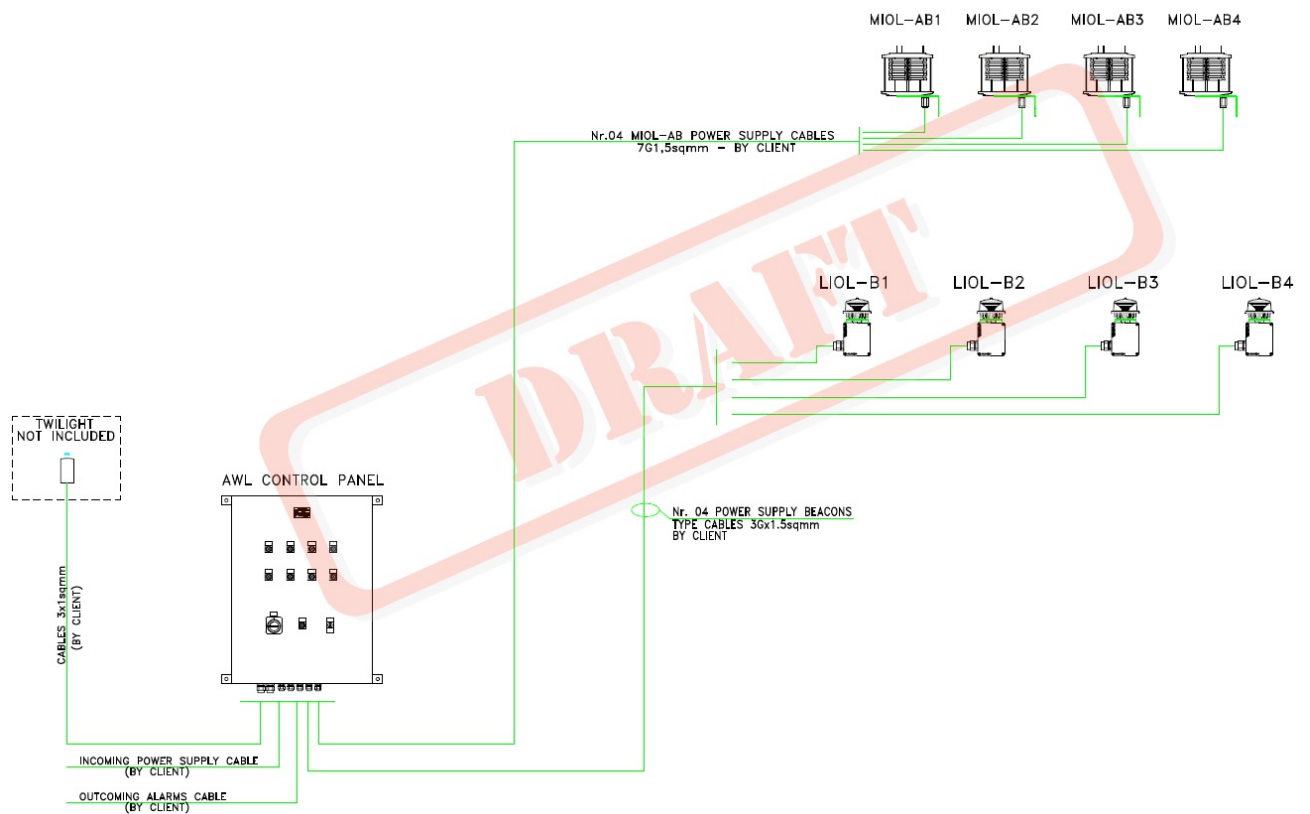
MIOL–AB1 MIOL–AB2 MIOL–AB3 MIOL–AB4

Nr.04 MIOL–AB POWER SUPPLY CABLES
7G1,5sqmm – BY CLIENT

DRAFT

LIOL–B1 LIOL–B2 LIOL–B3 LIOL–B4

TWILIGHT
NOT INCLUDED

AWL CONTROL PANEL

Nr. 04 POWER SUPPLY BEACONS
TYPE CABLES 3Gx1.5sqmm
BY CLIENT

CABLES 3x1sqmm
(BY CLIENT)

INCOMING POWER SUPPLY CABLE
(BY CLIENT)

OUTCOMING ALARMS CABLE
(BY CLIENT)